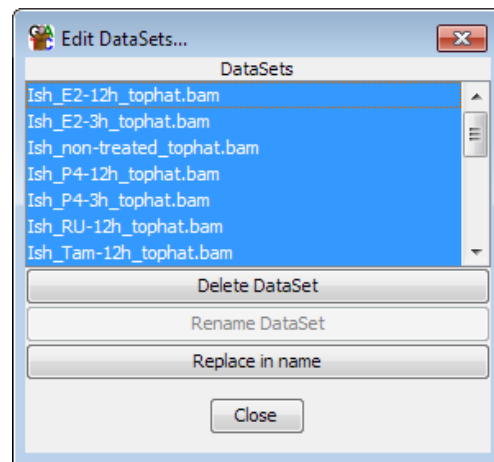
Edit DataSets...

DataSets

Ish_E2-12h_tophat.bam
Ish_E2-3h_tophat.bam
Ish_non-treated_tophat.bam
Ish_P4-12h_tophat.bam
Ish_P4-3h_tophat.bam
Ish_RU-12h_tophat.bam
Ish_Tam-12h_tophat.bam

Delete DataSet

Rename DataSet

Replace in name

Close